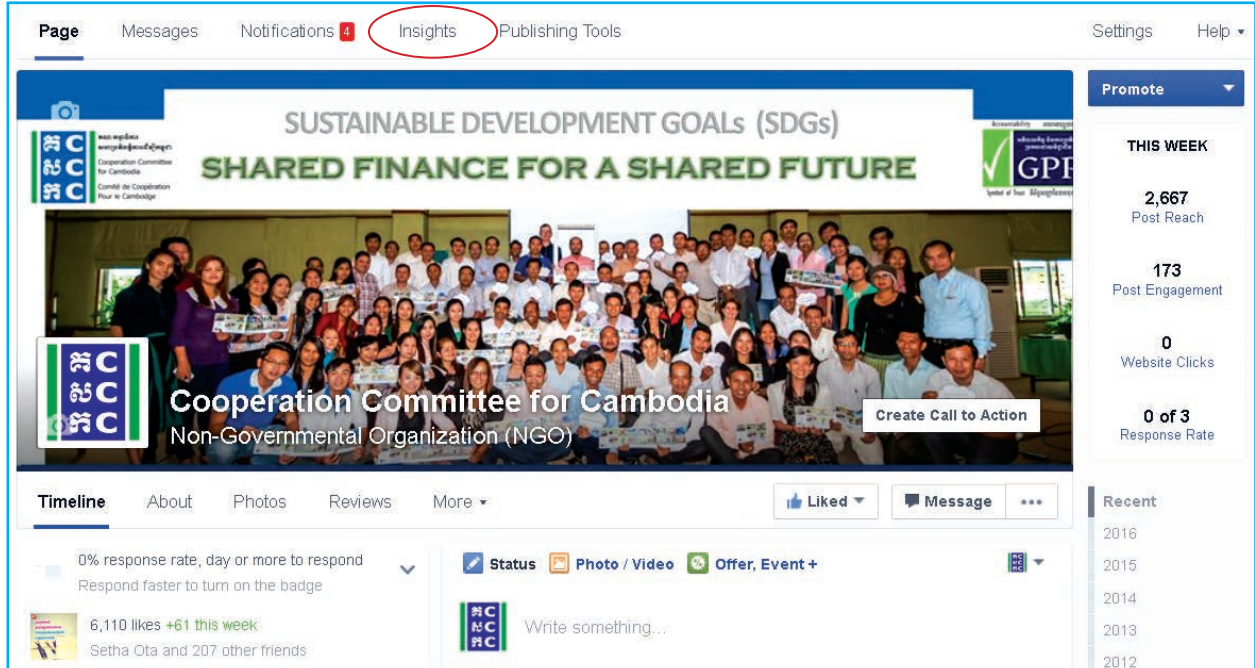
Page Messages Notifications 4 Insights Publishing Tools Settings Help

Promote

THIS WEEK

2,667
Post Reach

173
Post Engagement

0
Website Clicks

0 of 3
Response Rate

Cooperation Committee for Cambodia
Comité de Coopération Pour le Cambodge

SUSTAINABLE DEVELOPMENT GOALs (SDGs)
SHARED FINANCE FOR A SHARED FUTURE

GPP

Cooperation Committee for Cambodia
Non-Governmental Organization (NGO)

Create Call to Action

Timeline About Photos Reviews More

Liked Message •••

Recent
2016
2015
2014
2013
2012

0% response rate, day or more to respond
Respond faster to turn on the badge

6,110 likes +61 this week
Setha Ota and 207 other friends

Status Photo / Video Offer, Event +

Write something...